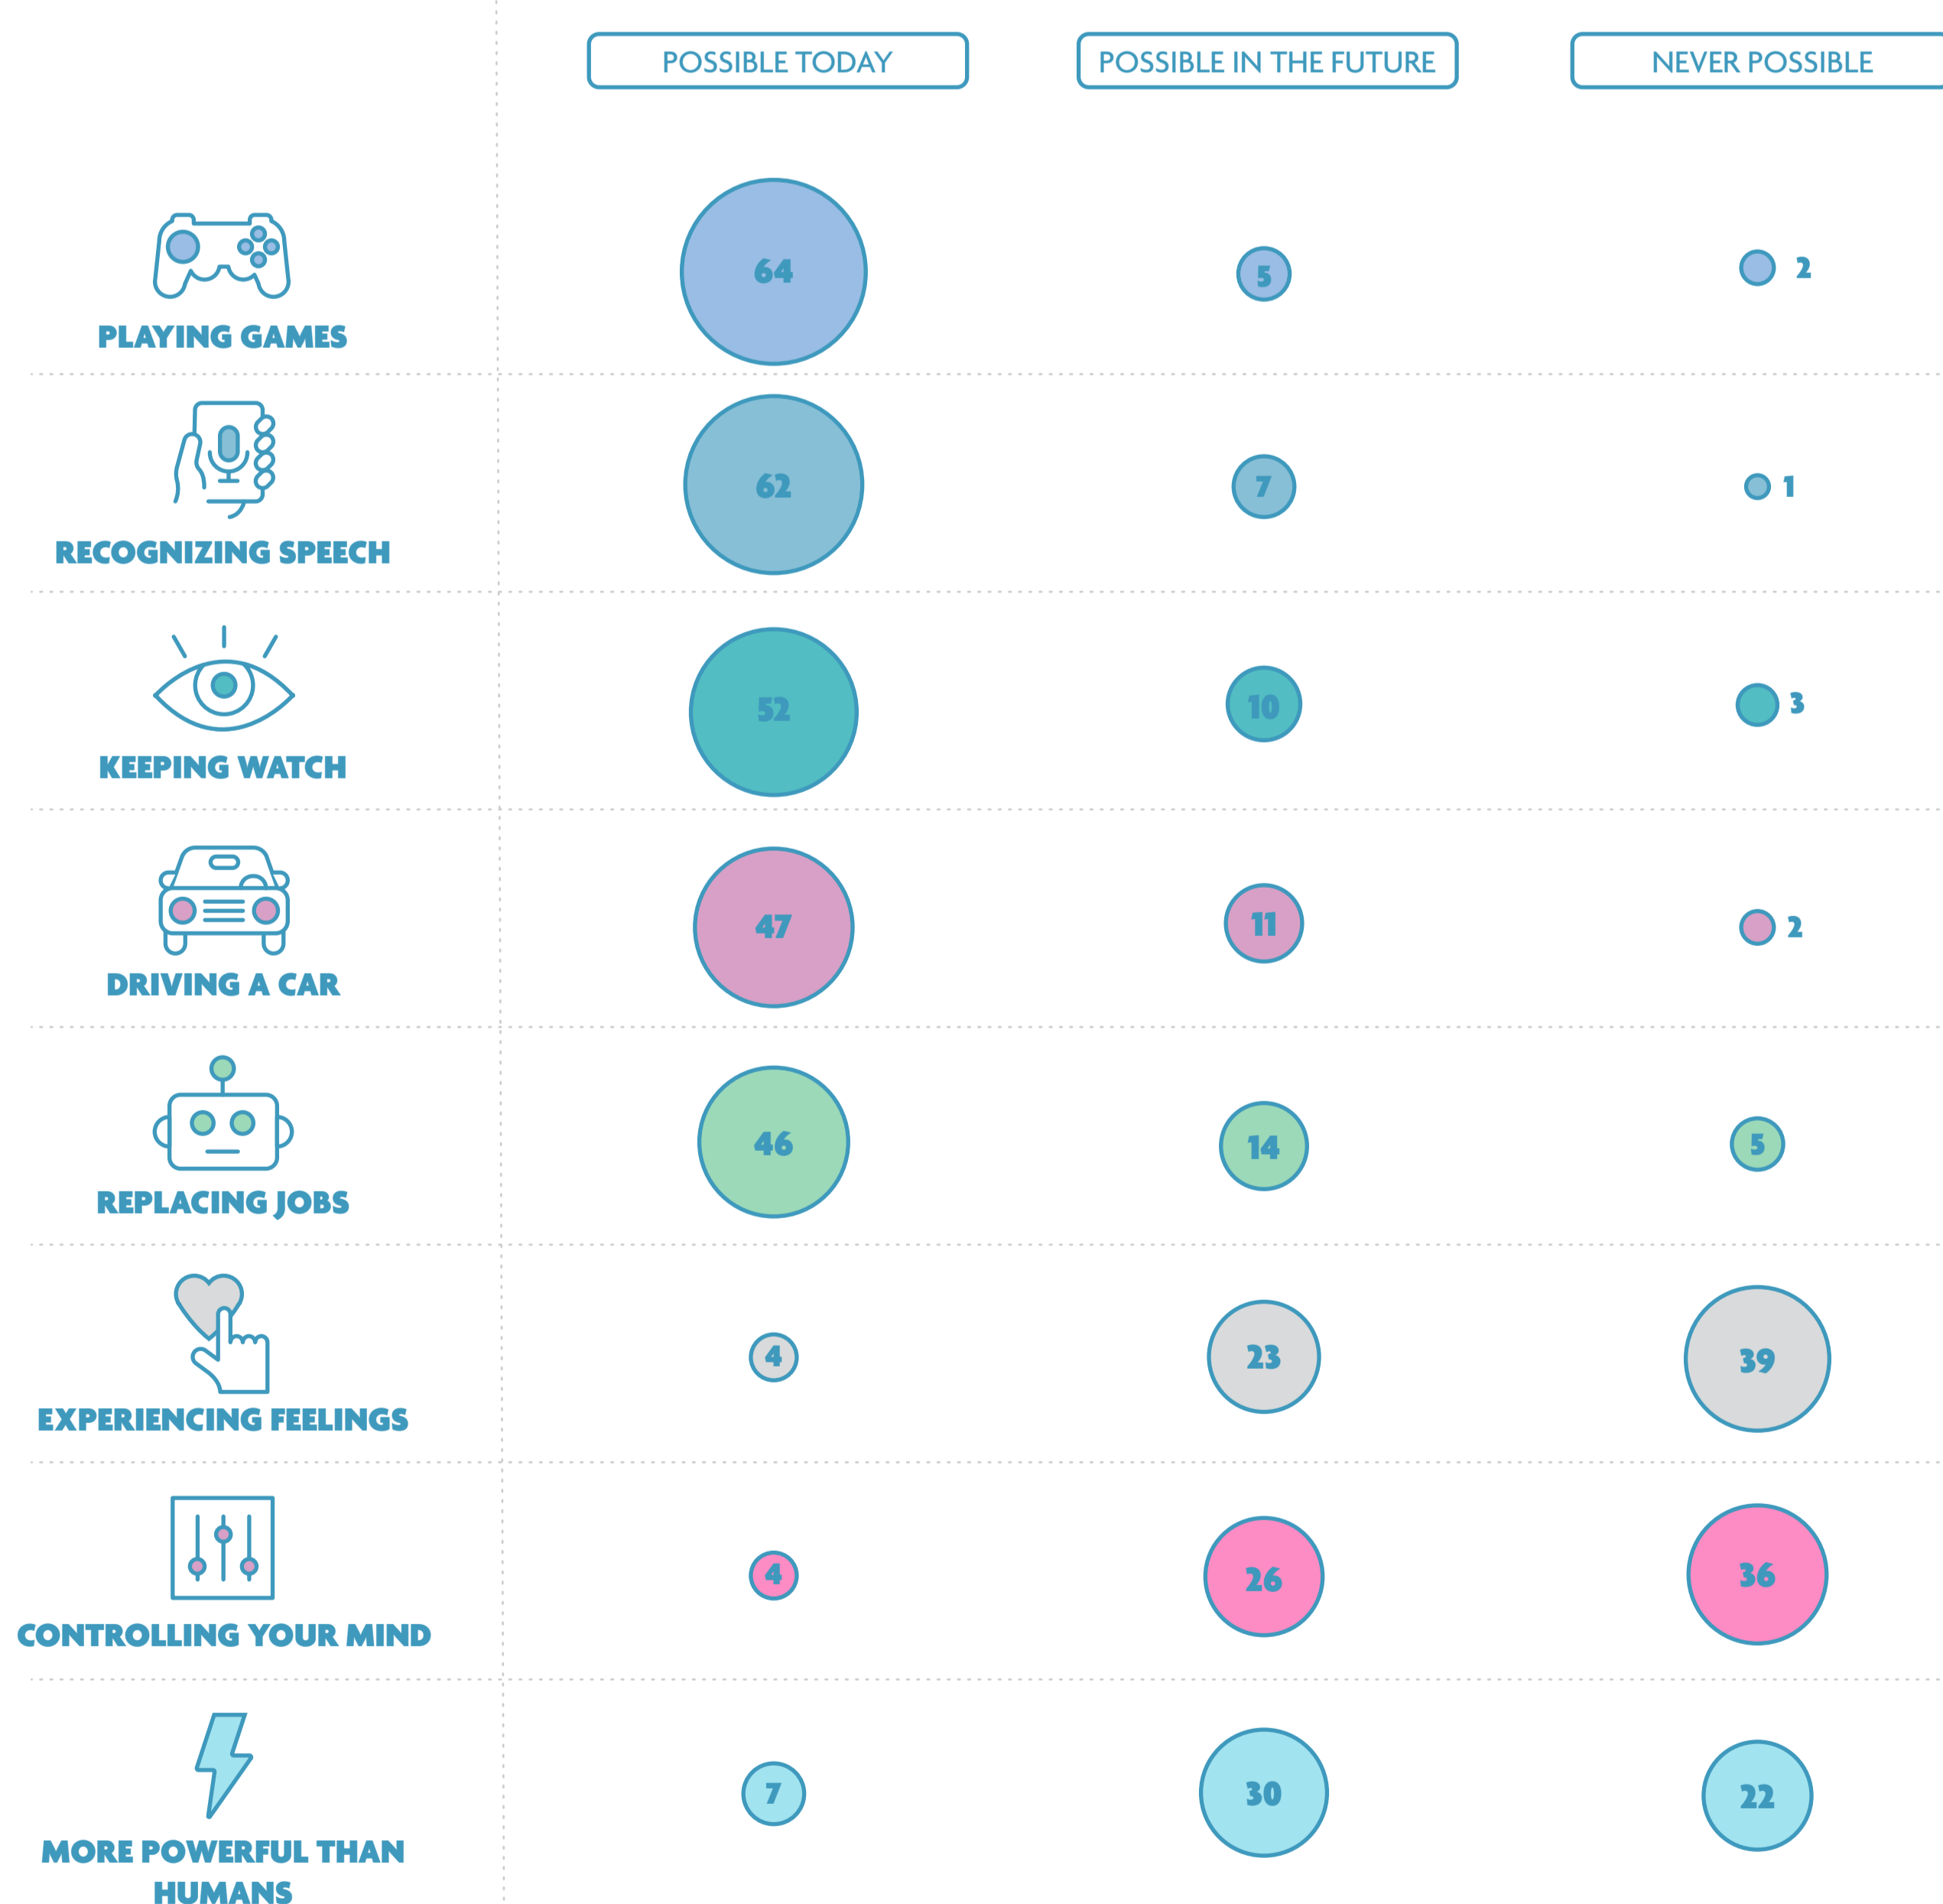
|  | POSSIBLE TODAY | POSSIBLE IN THE FUTURE | NEVER POSSIBLE |
|---|---|---|---|
| PLAYING GAMES | 64 | 5 | 2 |
| RECOGNIZING SPEECH | 62 | 7 | 1 |
| KEEPING WATCH | 52 | 10 | 3 |
| DRIVING A CAR | 47 | 11 | 2 |
| REPLACING JOBS | 46 | 14 | 5 |
| EXPERIENCING FEELINGS | 4 | 23 | 39 |
| CONTROLLING YOUR MIND | 4 | 26 | 36 |
| MORE POWERFUL THAN HUMANS | 7 | 30 | 22 |